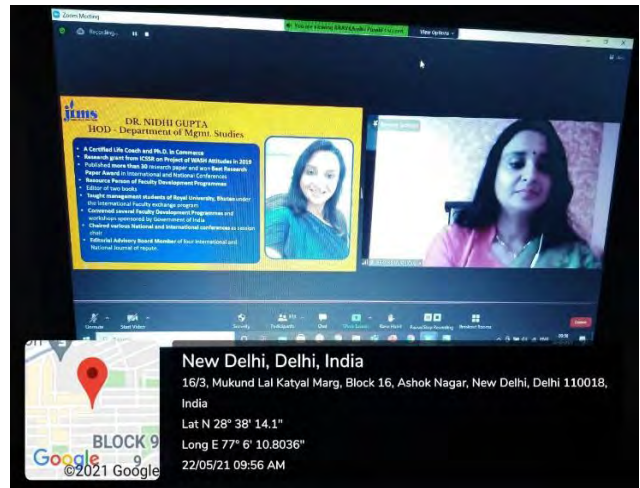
Zoom Meeting

Recording...

View Options

jims

DR. NIDHI GUPTA
HOD - Department of Mgmt. Studies

A Certified Life Coach and Ph.D. in Commerce
Research grant from ICSSR on Project of WASH Attitudes in 2019
Published more than 30 research paper and won Best Research Paper Award in International and National Conferences
Resource Person of Faculty Development Programmes
Editor of two books
Taught management students of Royal University, Bhutan under the International Faculty exchange program
Convened several Faculty Development Programmes and workshops sponsored by Government of India
Chaired various National and International conferences as session chair
Editorial Advisory Board Member of four International and National Journal of repute.

Unmute
Start Video
Security
Participants
Chat
Share Screen
New Hand
Pause/Stop Recording
Breakout Rooms
Leave

New Delhi, Delhi, India
16/3, Mukund Lal Katyal Marg, Block 16, Ashok Nagar, New Delhi, Delhi 110018, India
Lat N 28° 38' 14.1"
Long E 77° 6' 10.8036"
22/05/21 09:56 AM

BLOCK 9
Google
©2021 Google